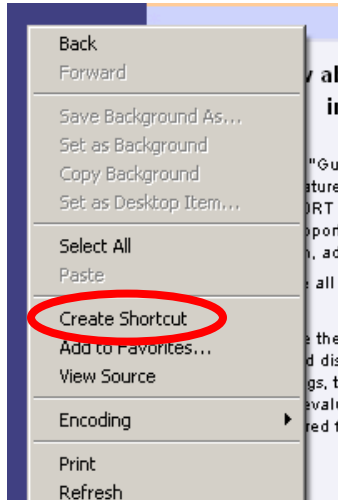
Back
Forward

Save Background As...
Set as Background
Copy Background
Set as Desktop Item...

Select All
Paste

Create Shortcut
Add to Favorites...
View Source

Encoding

Print
Refresh

y al
in
"Gu
ature
RT
ppor
n, ad
e all
e the
d dis
gs, t
evalu
red t